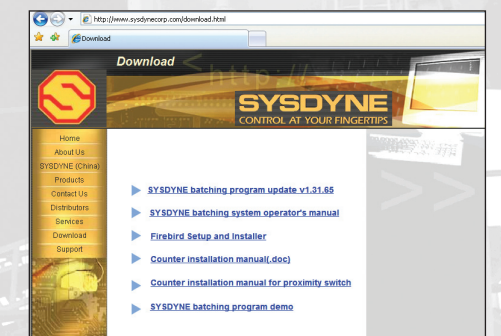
http://www.sysdynecorp.com/download.html

Download

Download

SYSDYNE
CONTROL AT YOUR FINGERTIPS

Home
About Us
SYSDYNE (China)
Products
Contact Us
Distributors
Services
Download
Support

SYSDYNE batching program update v1.31.65

SYSDYNE batching system operator's manual

Firebird Setup and Installer

Counter installation manual(.doc)

Counter installation manual for proximity switch

SYSDYNE batching program demo